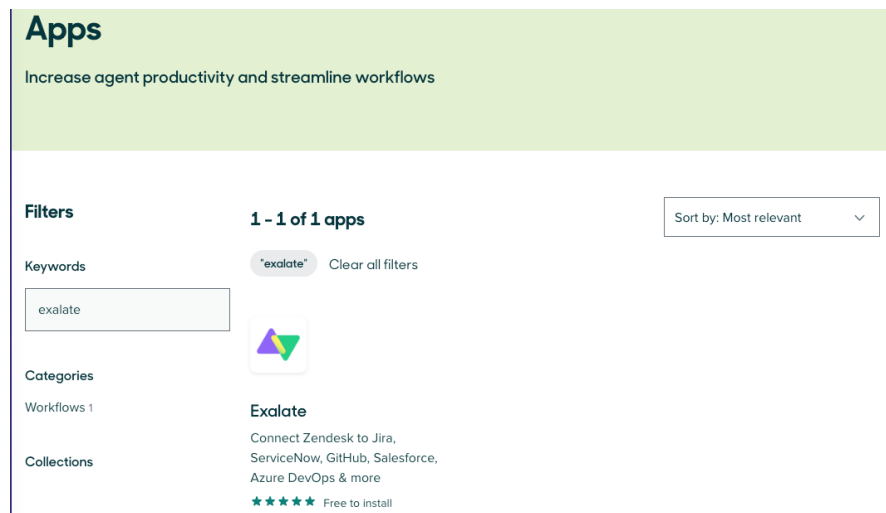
Apps

Increase agent productivity and streamline workflows

Filters

1 - 1 of 1 apps

Sort by: Most relevant

"exalate" Clear all filters

Keywords

exalate

Categories

Workflows 1

Collections

Exalate

Connect Zendesk to Jira, ServiceNow, GitHub, Salesforce, Azure DevOps & more

★★★★★ Free to install